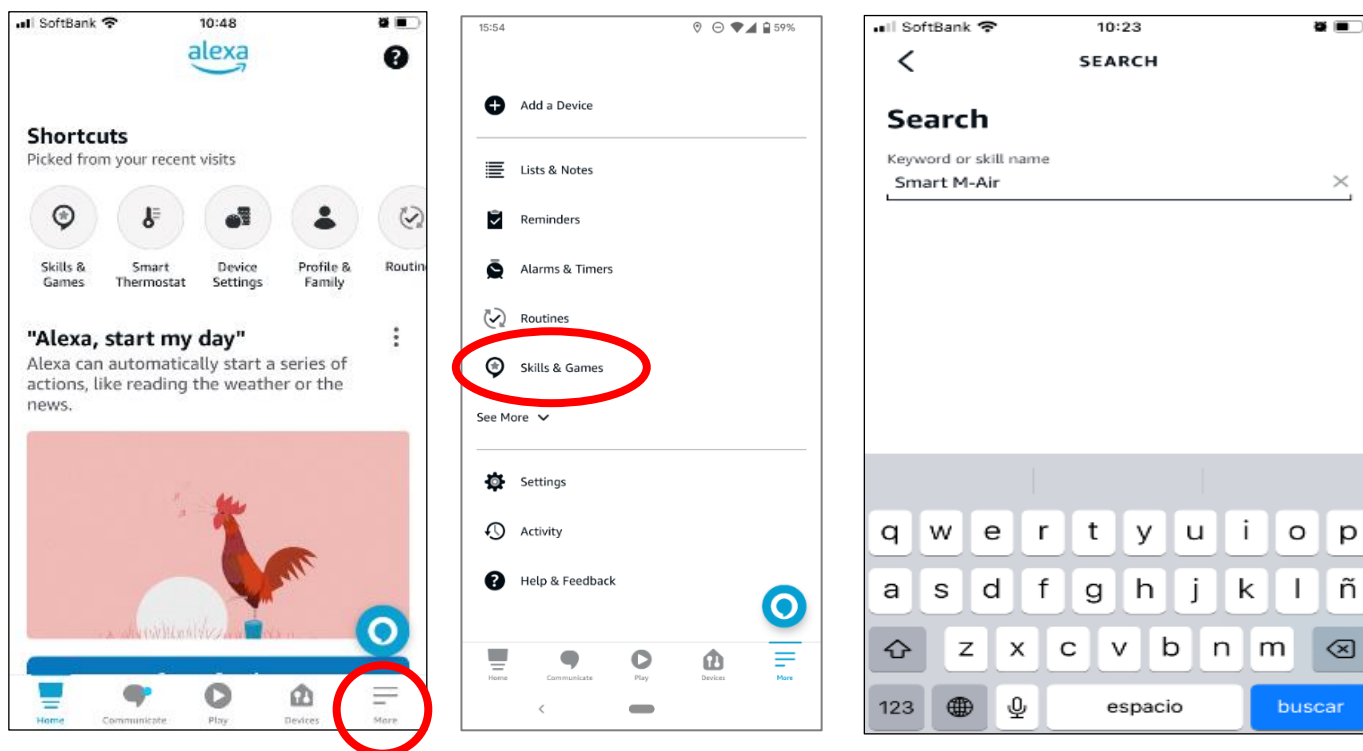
SoftBank 10:48
alexa
?

Shortcuts
Picked from your recent visits

Skills & Games
Smart Thermostat
Device Settings
Profile & Family
Routin

"Alexa, start my day"
Alexa can automatically start a series of actions, like reading the weather or the news.

Home
Communicate
Play
Devices
More

15:54 59%

Add a Device
Lists & Notes
Reminders
Alarms & Timers
Routines
Skills & Games
See More
Settings
Activity
Help & Feedback

Home
Communicate
Play
Devices
More

SoftBank 10:23
SEARCH

Search
Keyword or skill name
Smart M-Air

q w e r t y u i o p
a s d f g h j k l ñ
z x c v b n m
123 espacio buscar